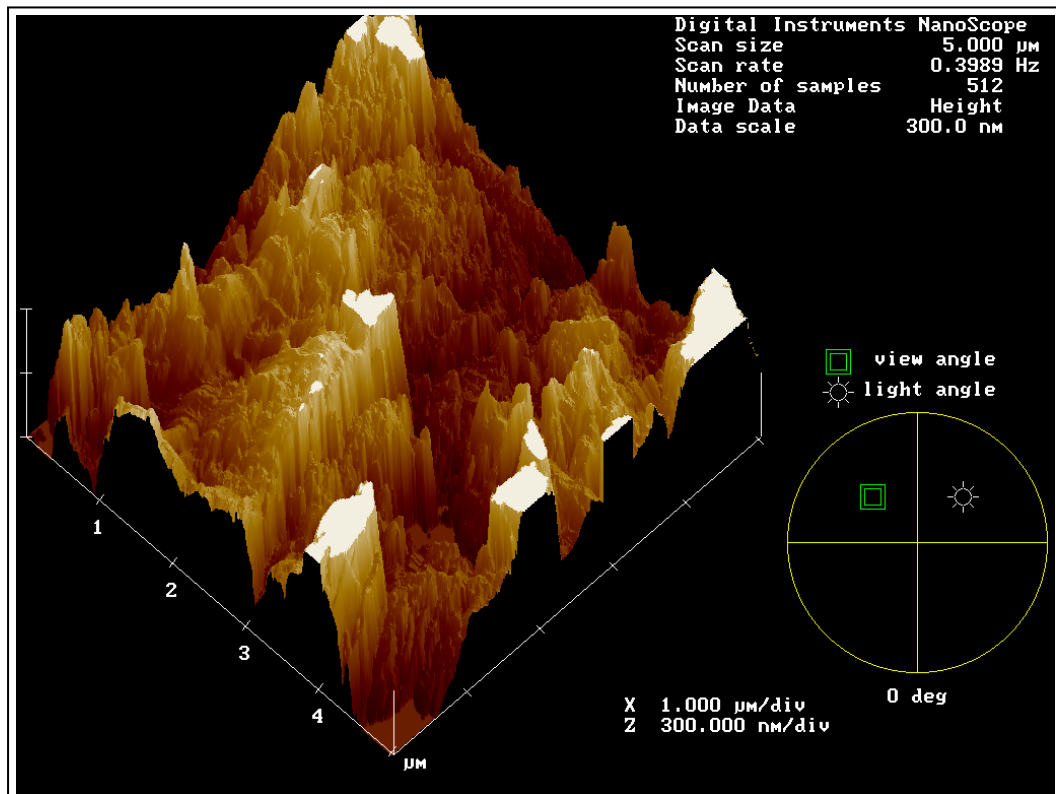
Digital Instruments NanoScope
Scan size 5.000 µm
Scan rate 0.3989 Hz
Number of samples 512
Image Data Height
Data scale 300.0 nm

view angle
light angle

1
2
3
4
µm

X 1.000 µm/div
Z 300.000 nm/div

0 deg